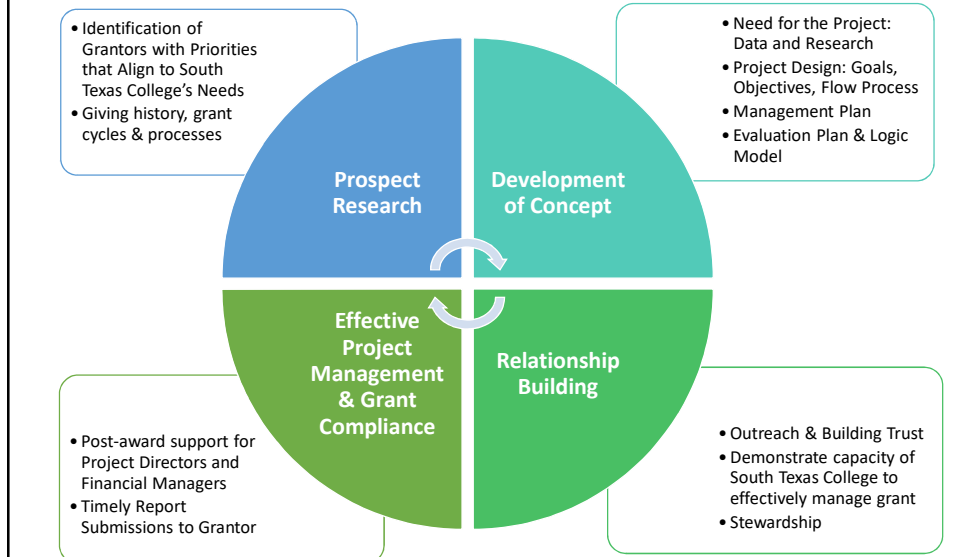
• Identification of Grantors with Priorities that Align to South Texas College's Needs
• Giving history, grant cycles & processes

• Need for the Project: Data and Research
• Project Design: Goals, Objectives, Flow Process
• Management Plan
• Evaluation Plan & Logic Model

Prospect Research

Development of Concept

Effective Project Management & Grant Compliance

Relationship Building

• Post-award support for Project Directors and Financial Managers
• Timely Report Submissions to Grantor

• Outreach & Building Trust
• Demonstrate capacity of South Texas College to effectively manage grant
• Stewardship